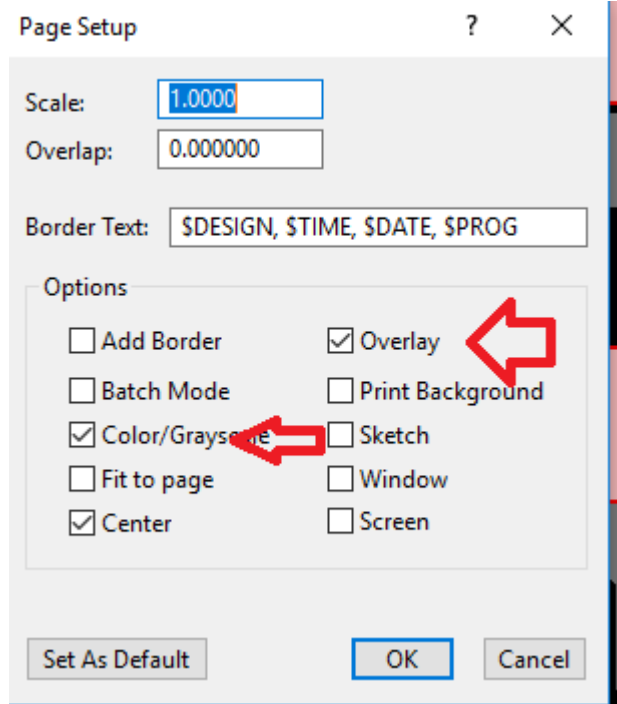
Page Setup ? ×

Scale: 1.0000
Overlap: 0.000000

Border Text: $DESIGN, $TIME, $DATE, $PROG

Options

Add Border
Batch Mode
Color/Grays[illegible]
Fit to page
Center

Overlay
Print Background
Sketch
Window
Screen

Set As Default OK Cancel